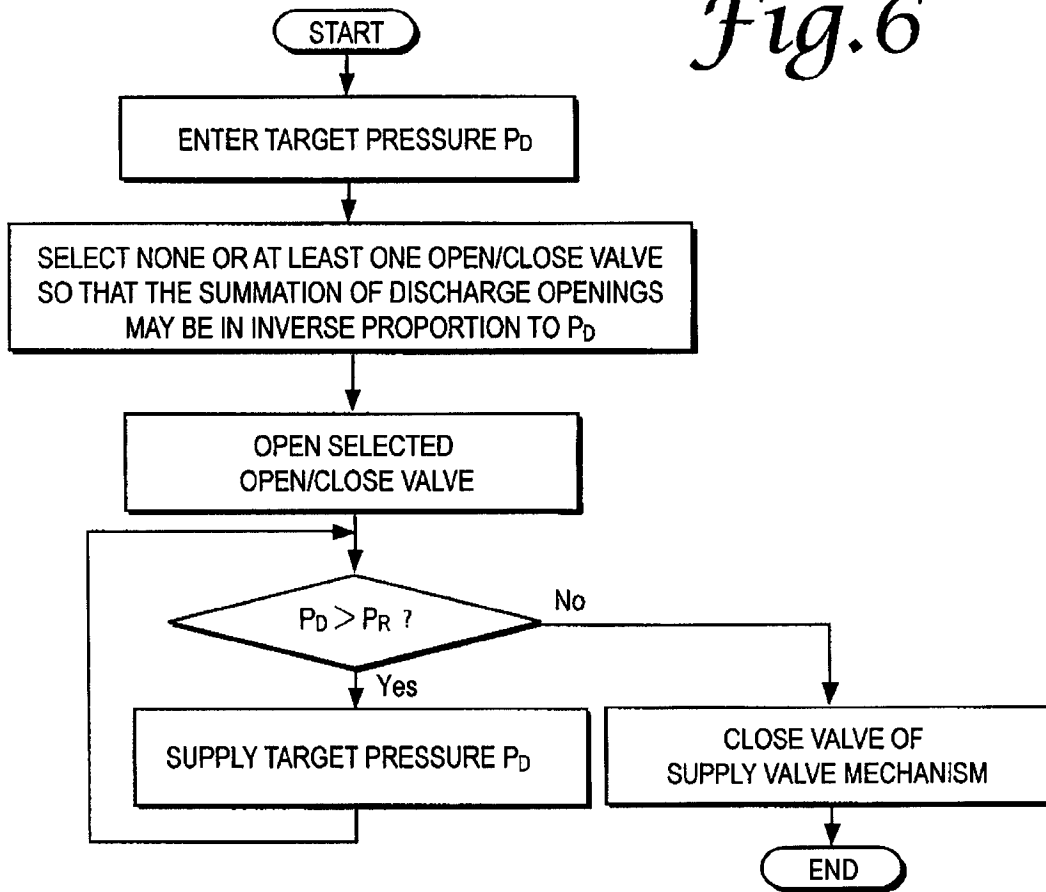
Fig.6

START

ENTER TARGET PRESSURE $P_D$

SELECT NONE OR AT LEAST ONE OPEN/CLOSE VALVE SO THAT THE SUMMATION OF DISCHARGE OPENINGS MAY BE IN INVERSE PROPORTION TO $P_D$

OPEN SELECTED OPEN/CLOSE VALVE

$P_D > P_R$ ?

No

Yes

SUPPLY TARGET PRESSURE $P_D$

CLOSE VALVE OF SUPPLY VALVE MECHANISM

END